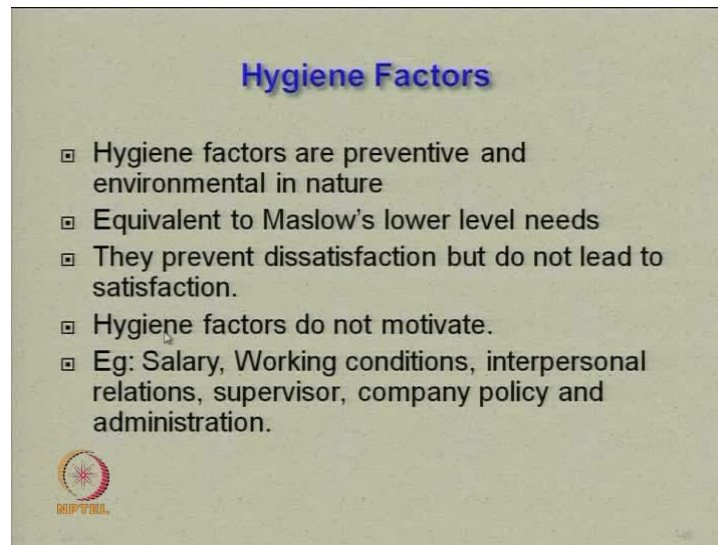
Hygiene Factors

- Hygiene factors are preventive and environmental in nature
- Equivalent to Maslow's lower level needs
- They prevent dissatisfaction but do not lead to satisfaction.
- Hygiene factors do not motivate.
- Eg: Salary, Working conditions, interpersonal relations, supervisor, company policy and administration.

NPTEL